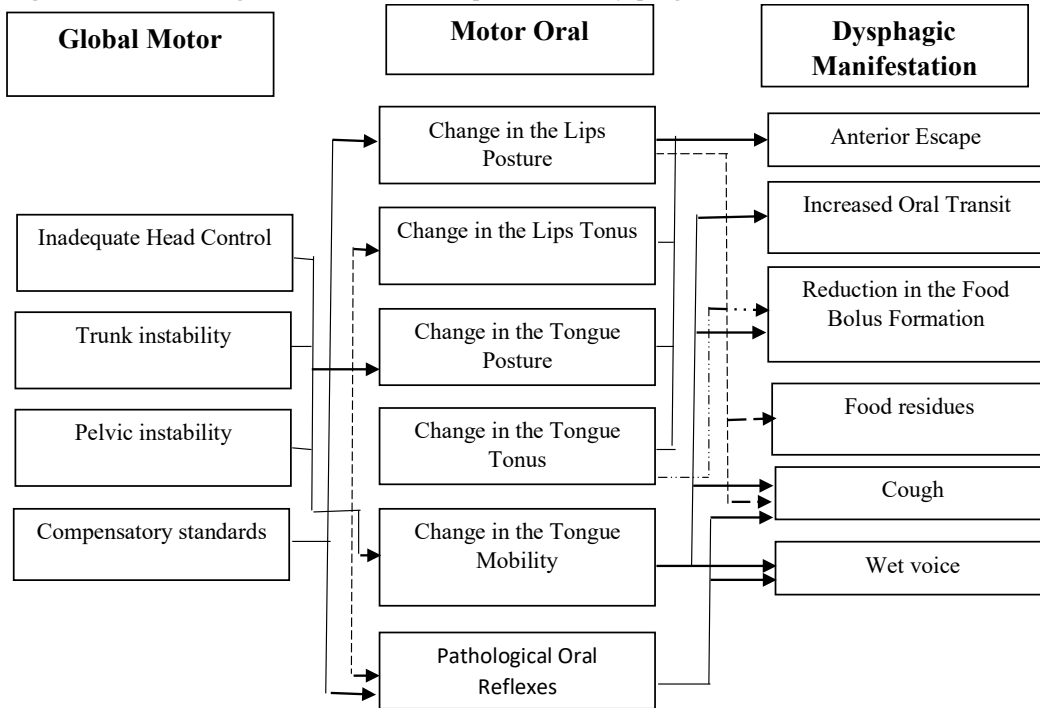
Global Motor

Motor Oral

Dysphagic Manifestation

Inadequate Head Control

Trunk instability

Pelvic instability

Compensatory standards

Change in the Lips Posture

Change in the Lips Tonus

Change in the Tongue Posture

Change in the Tongue Tonus

Change in the Tongue Mobility

Pathological Oral Reflexes

Anterior Escape

Increased Oral Transit

Reduction in the Food Bolus Formation

Food residues

Cough

Wet voice